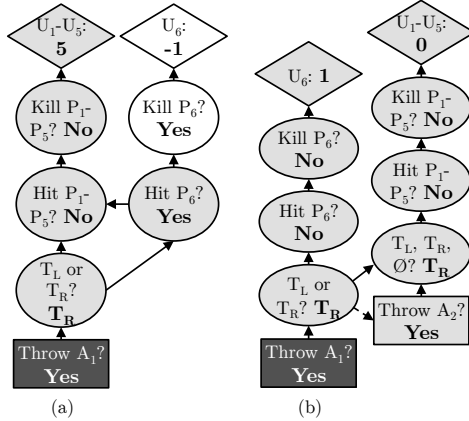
$U_1$-$U_5$: **5**

$U_6$: **-1**

Kill $P_1$-$P_5$? **No**

Kill $P_6$? **Yes**

Hit $P_1$-$P_5$? **No**

Hit $P_6$? **Yes**

$T_L$ or $T_R$? $\mathbf{T_R}$

Throw $A_1$? **Yes**

(a)

$U_6$: **1**

$U_1$-$U_5$: **0**

Kill $P_6$? **No**

Kill $P_1$-$P_5$? **No**

Hit $P_6$? **No**

Hit $P_1$-$P_5$? **No**

$T_L$ or $T_R$? $\mathbf{T_R}$

$T_L$, $T_R$, Ø? $\mathbf{T_R}$

Throw $A_2$? **Yes**

Throw $A_1$? **Yes**

(b)